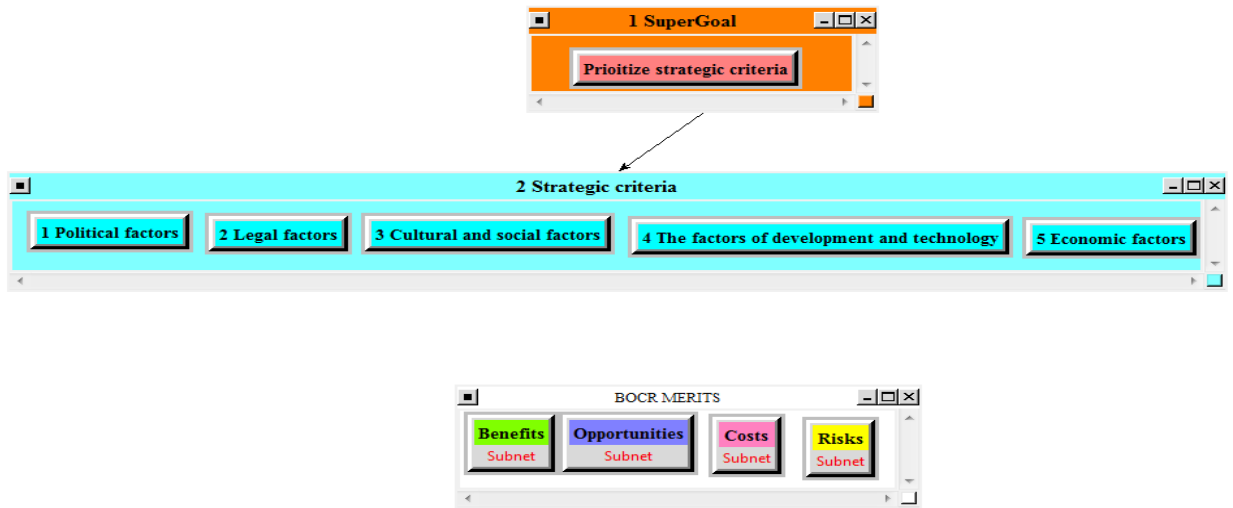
1 SuperGoal

Prioitize strategic criteria

2 Strategic criteria

1 Political factors

2 Legal factors

3 Cultural and social factors

4 The factors of development and technology

5 Economic factors

BOCR MERITS

Benefits
Subnet

Opportunities
Subnet

Costs
Subnet

Risks
Subnet